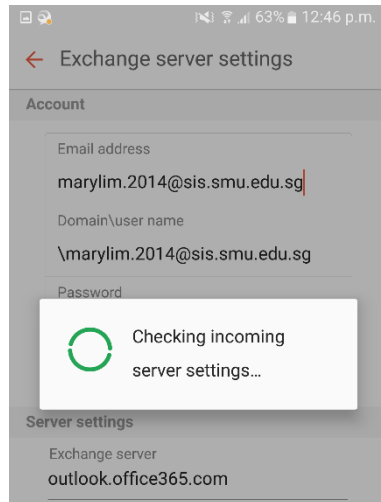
63% 12:46 p.m.

Exchange server settings

Account

Email address

marylim.2014@sis.smu.edu.sg

Domain\user name

\marylim.2014@sis.smu.edu.sg

Password

Checking incoming server settings...

Server settings

Exchange server

outlook.office365.com